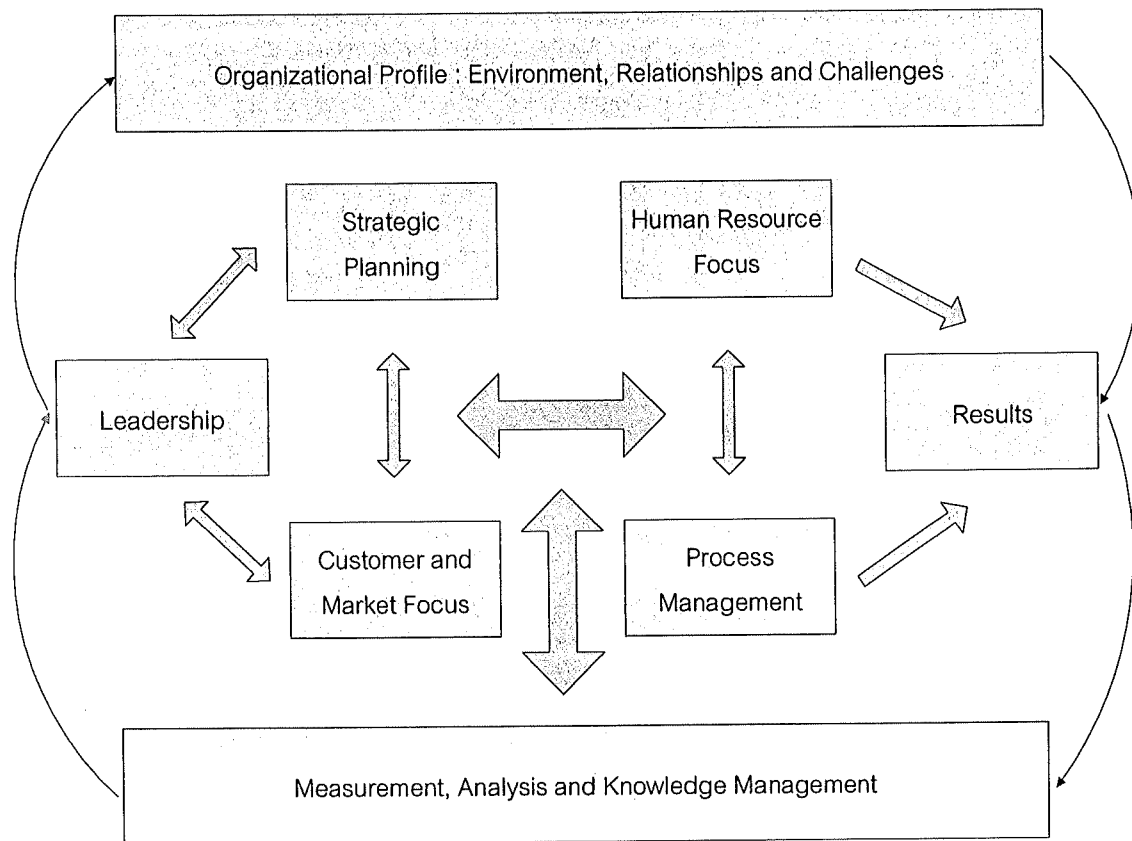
Organizational Profile : Environment, Relationships and Challenges

Strategic Planning

Human Resource Focus

Leadership

Results

Customer and Market Focus

Process Management

Measurement, Analysis and Knowledge Management